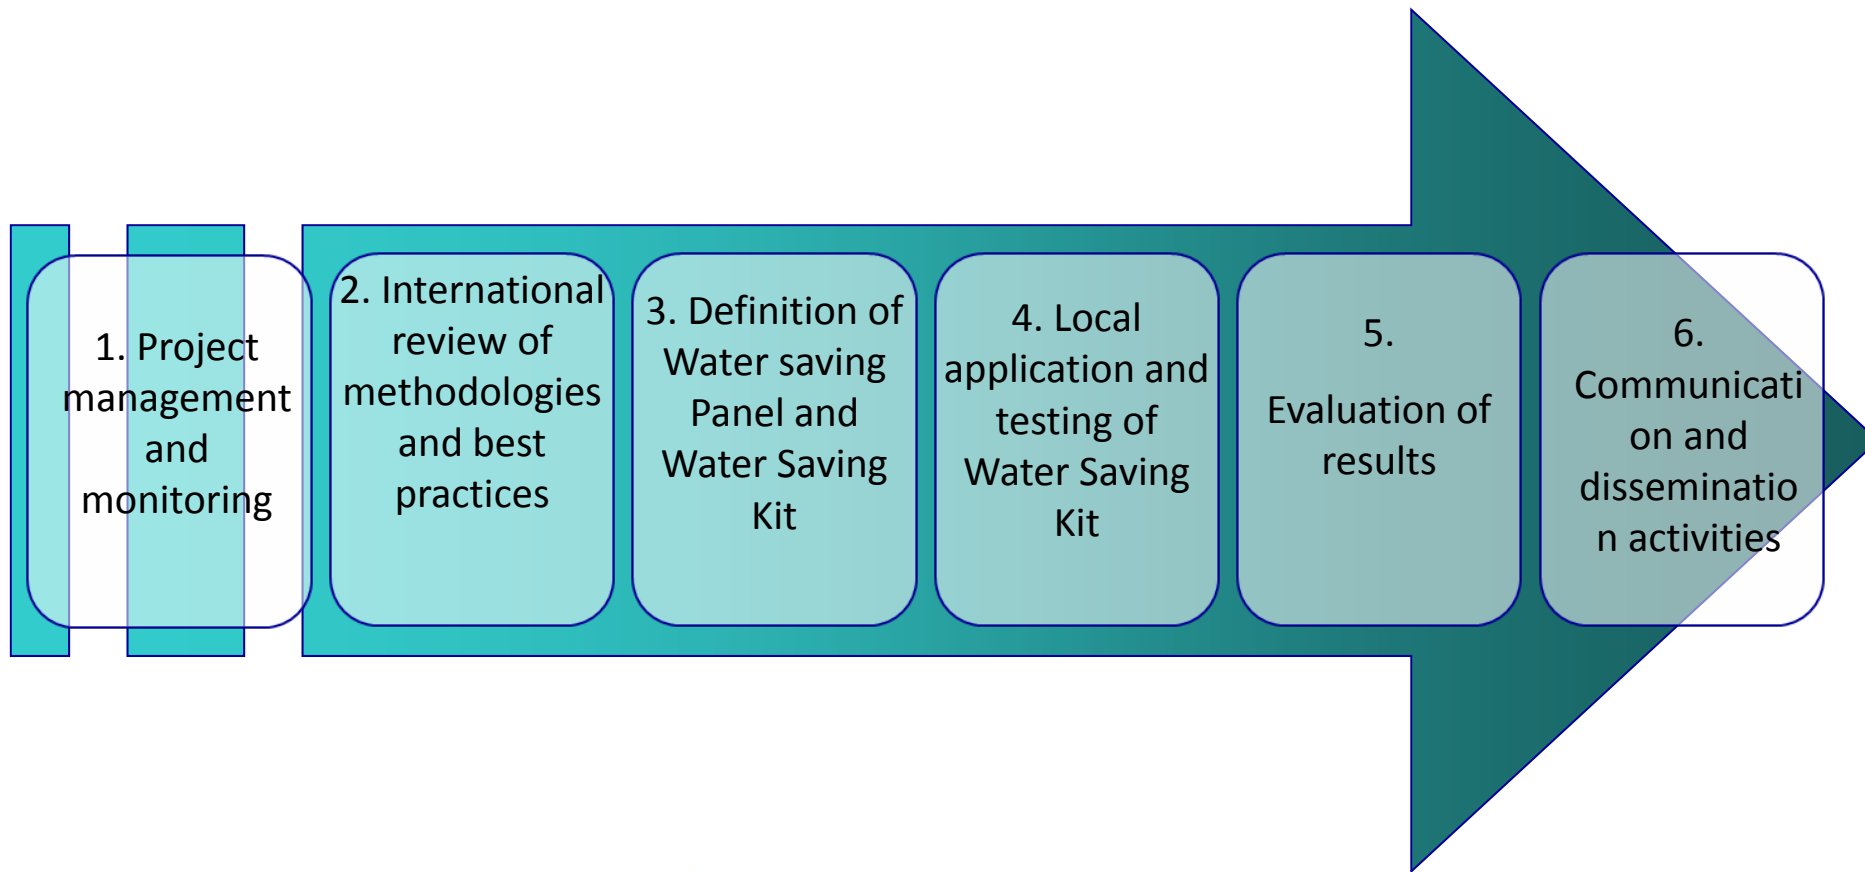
1. Project management and monitoring

2. International review of methodologies and best practices

3. Definition of Water saving Panel and Water Saving Kit

4. Local application and testing of Water Saving Kit

5. Evaluation of results

6. Communicati on and disseminatio n activities